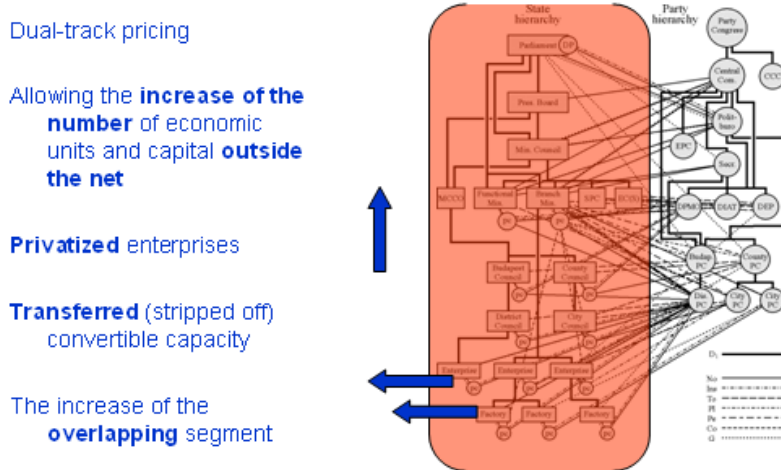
Dual-track pricing

Allowing the **increase of the number** of economic units and capital **outside the net**

**Privatized** enterprises

**Transferred** (stripped off) convertible capacity

The increase of the **overlapping** segment

State hierarchy

Party hierarchy

Party Congress

Central Com.

CCC

Parliament

DP

Pres. Board

Polit-bureau

EPC

Min. Council

Secr.

MCCO

Functional Min.

Branch Min.

SPC

ECOO

DPMO

DIAT

DEP

pc

pc

Budapest Council

County Council

Budap. PC

County PC

pc

pc

District Council

City Council

Dis. PC

City PC

City PC

pc

pc

D

Enterprise

Enterprise

Enterprise

pc

pc

pc

No

Ins

To

Pl

Pe

Co

G

Factory

Factory

Factory

pc

pc

pc